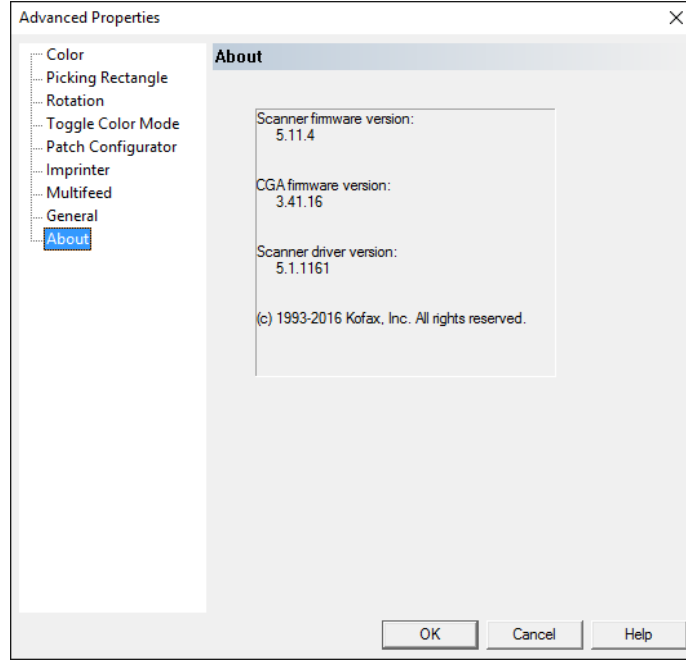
Advanced Properties

×

Color
Picking Rectangle
Rotation
Toggle Color Mode
Patch Configurator
Imprinter
Multifeed
General
About

About

Scanner firmware version:
5.11.4

CGA firmware version:
3.41.16

Scanner driver version:
5.1.1161

(c) 1993-2016 Kofax, Inc. All rights reserved.

OK

Cancel

Help